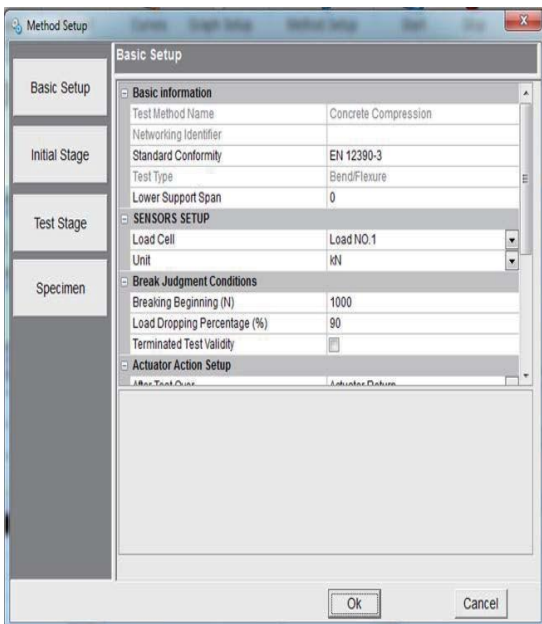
Method Setup

Basic Setup

Basic Setup

Initial Stage

Test Stage

Specimen

| Basic information | |
|---|---|
| Test Method Name | Concrete Compression |
| Networking Identifier | |
| Standard Conformity | EN 12390-3 |
| Test Type | Bend/Flexure |
| Lower Support Span | 0 |
| **SENSORS SETUP** | |
| Load Cell | Load NO.1 |
| Unit | kN |
| **Break Judgment Conditions** | |
| Breaking Beginning (N) | 1000 |
| Load Dropping Percentage (%) | 90 |
| Terminated Test Validity | |
| **Actuator Action Setup** | |
| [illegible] | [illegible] |

Ok

Cancel